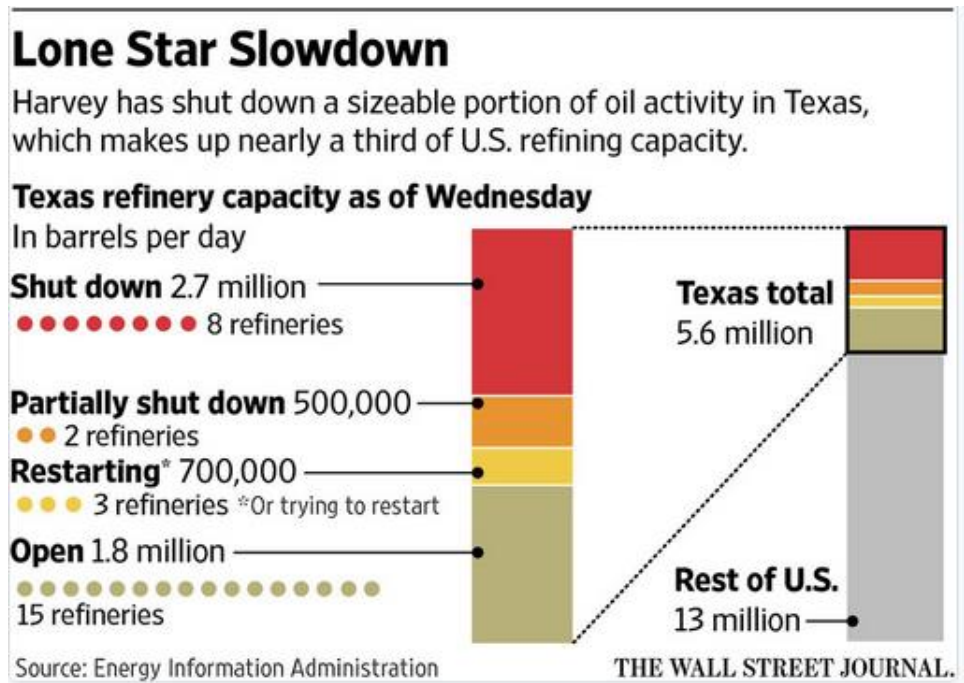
Lone Star Slowdown

Harvey has shut down a sizeable portion of oil activity in Texas, which makes up nearly a third of U.S. refining capacity.

Texas refinery capacity as of Wednesday

In barrels per day

Shut down 2.7 million
8 refineries

Partially shut down 500,000
2 refineries

Restarting* 700,000
3 refineries *Or trying to restart

Open 1.8 million
15 refineries

Texas total
5.6 million

Rest of U.S.
13 million

Source: Energy Information Administration

THE WALL STREET JOURNAL.